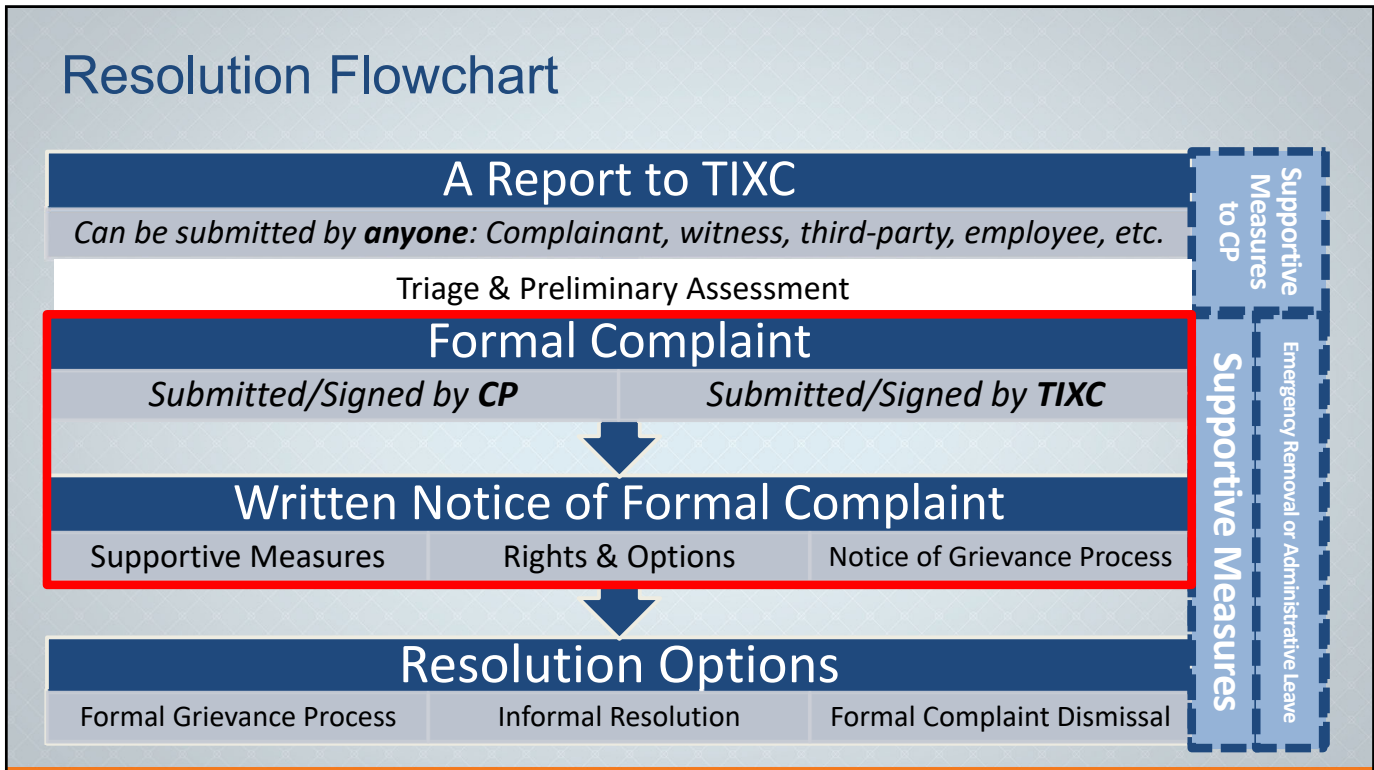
Resolution Flowchart

A Report to TIXC

*Can be submitted by **anyone**: Complainant, witness, third-party, employee, etc.*

Triage & Preliminary Assessment

Formal Complaint

*Submitted/Signed by **CP***

*Submitted/Signed by **TIXC***

Written Notice of Formal Complaint

Supportive Measures

Rights & Options

Notice of Grievance Process

Resolution Options

Formal Grievance Process

Informal Resolution

Formal Complaint Dismissal

Supportive Measures to CP

Supportive Measures

Emergency Removal or Administrative Leave